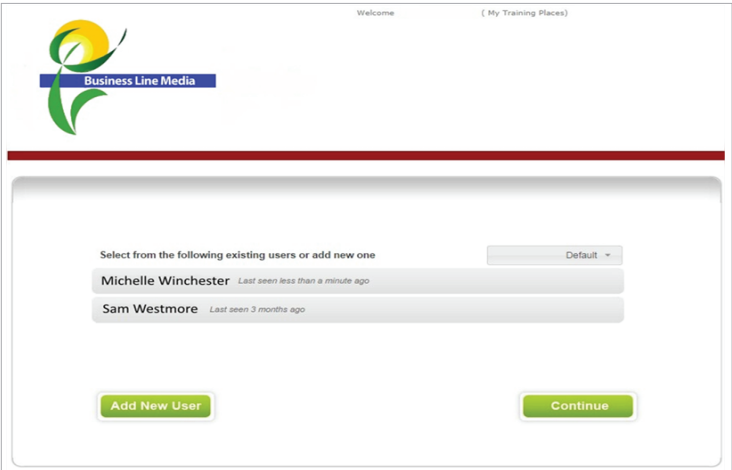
Welcome ( My Training Places)

Business Line Media

Select from the following existing users or add new one

Default

Michelle Winchester Last seen less than a minute ago

Sam Westmore Last seen 3 months ago

Add New User

Continue